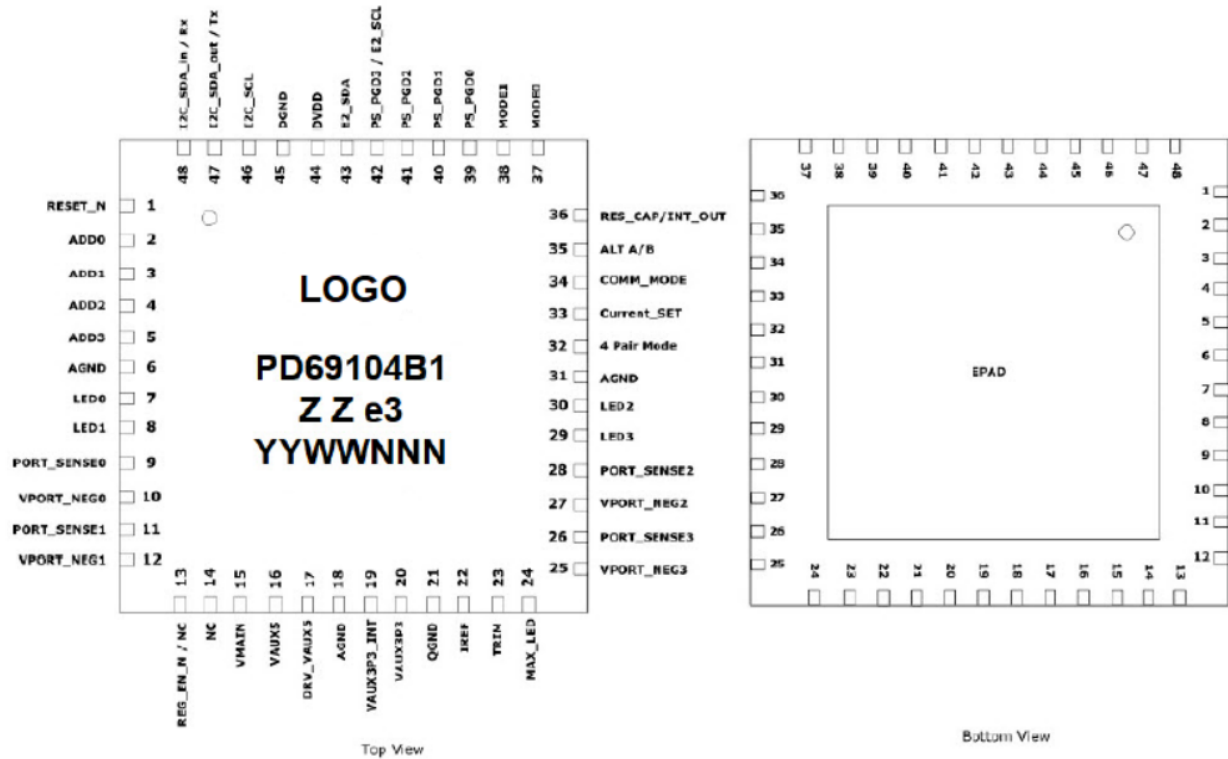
I2C_SDA_in / Rx
I2C_SDA_out / Tx
I2C_SCL
DGND
DVDD
E2_SDA
PS_PGD3 / E2_SCL
PS_PGD2
PS_PGD1
PS_PGD0
MODE1
MODE0

48 47 46 45 44 43 42 41 40 39 38 37

RESET_N 1
ADD0 2
ADD1 3
ADD2 4
ADD3 5
AGND 6
LED0 7
LED1 8
PORT_SENSE0 9
VPORT_NEG0 10
PORT_SENSE1 11
VPORT_NEG1 12

LOGO

PD69104B1
Z Z e3
YYWWNNN

36 RES_CAP/INT_OUT
35 ALT A/B
34 COMM_MODE
33 Current_SET
32 4 Pair Mode
31 AGND
30 LED2
29 LED3
28 PORT_SENSE2
27 VPORT_NEG2
26 PORT_SENSE3
25 VPORT_NEG3

13 14 15 16 17 18 19 20 21 22 23 24

REG_EN_N / NC
NC
VMAIN
VAUX5
DRV_VAUX5
AGND
VAUX3P3_INT
VAUX3P3
QGND
IREF
TRIM
MAX_LED

Top View

37 38 39 40 41 42 43 44 45 46 47 48

36 35 34 33 32 31 30 29 28 27 26 25

EPAD

1 2 3 4 5 6 7 8 9 10 11 12

24 23 22 21 20 19 18 17 16 15 14 13

Bottom View